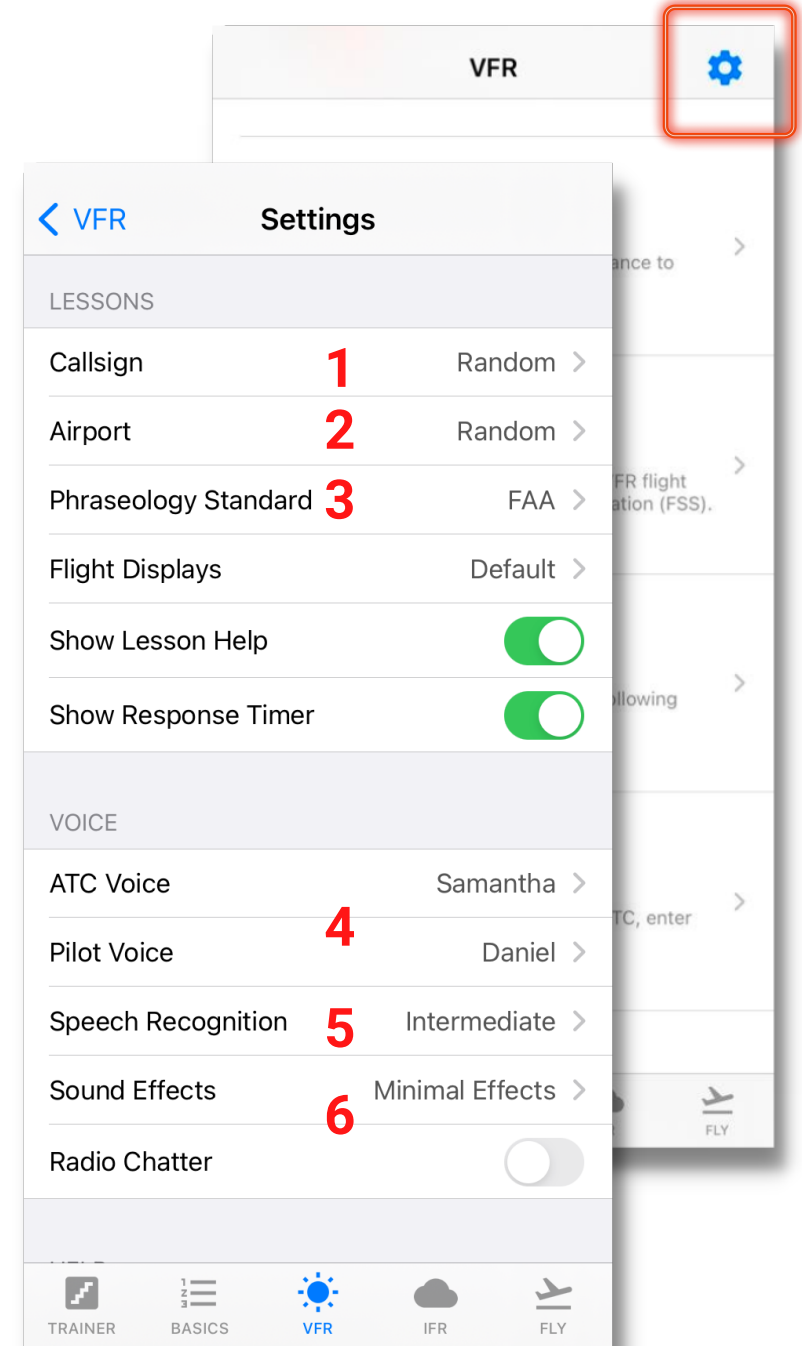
VFR

ance to

FR flight
ation (FSS).

llowing

TC, enter

FLY

VFR Settings

LESSONS

Callsign 1 Random

Airport 2 Random

Phraseology Standard 3 FAA

Flight Displays Default

Show Lesson Help

Show Response Timer

VOICE

ATC Voice Samantha

Pilot Voice 4 Daniel

Speech Recognition 5 Intermediate

Sound Effects 6 Minimal Effects

Radio Chatter

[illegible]

TRAINER BASICS VFR IFR FLY